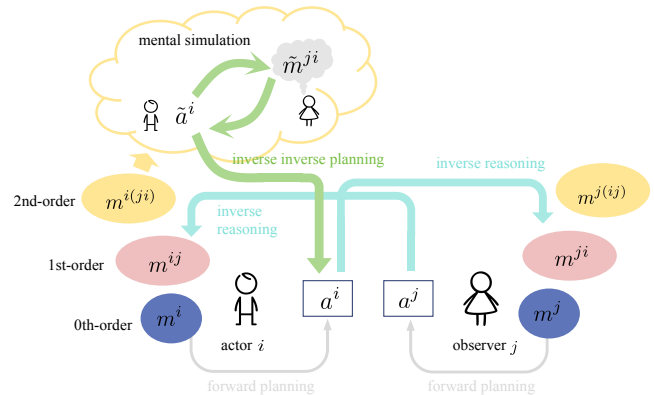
mental simulation

$\tilde{m}^{ji}$

$\tilde{a}^i$

inverse inverse planning

inverse reasoning

2nd-order $m^{i(ji)}$

$m^{j(ij)}$

inverse reasoning

1st-order $m^{ij}$

$m^{ji}$

0th-order $m^i$

$a^i$

$a^j$

$m^j$

actor $i$

observer $j$

forward planning

forward planning